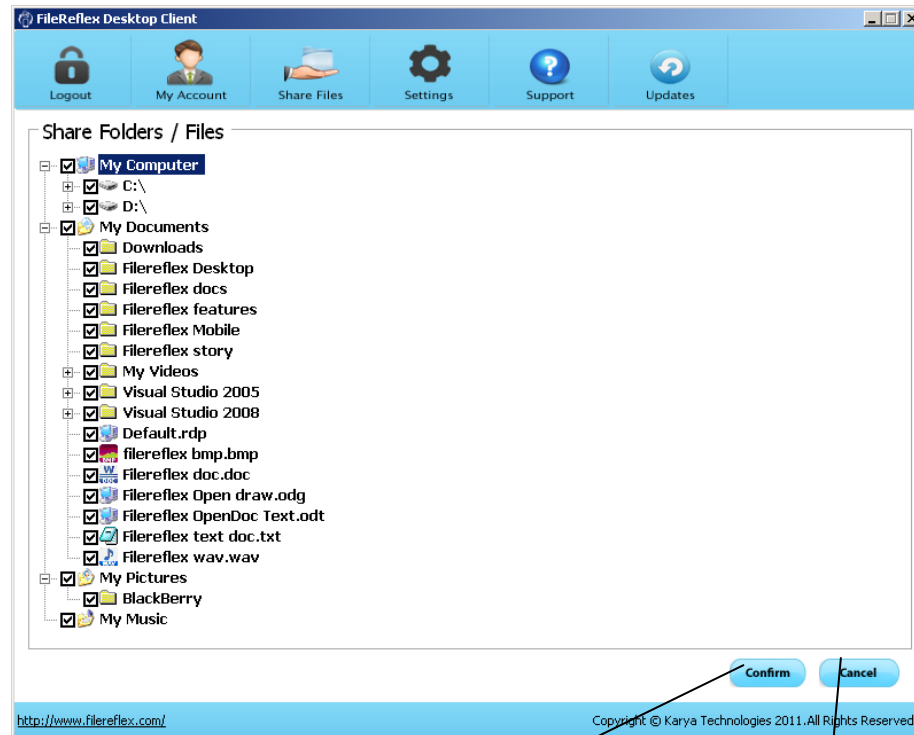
FileReflex Desktop Client

Logout
My Account
Share Files
Settings
Support
Updates

Share Folders / Files

My Computer
C:\
D:\
My Documents
Downloads
Filereflex Desktop
Filereflex docs
Filereflex features
Filereflex Mobile
Filereflex story
My Videos
Visual Studio 2005
Visual Studio 2008
Default.rdp
filereflex bmp.bmp
Filereflex doc.doc
Filereflex Open draw.odg
Filereflex OpenDoc Text.odt
Filereflex text doc.txt
Filereflex wav.wav
My Pictures
BlackBerry
My Music

Confirm
Cancel

http://www.filereflex.com/
Copyright © Karya Technologies 2011.All Rights Reserved